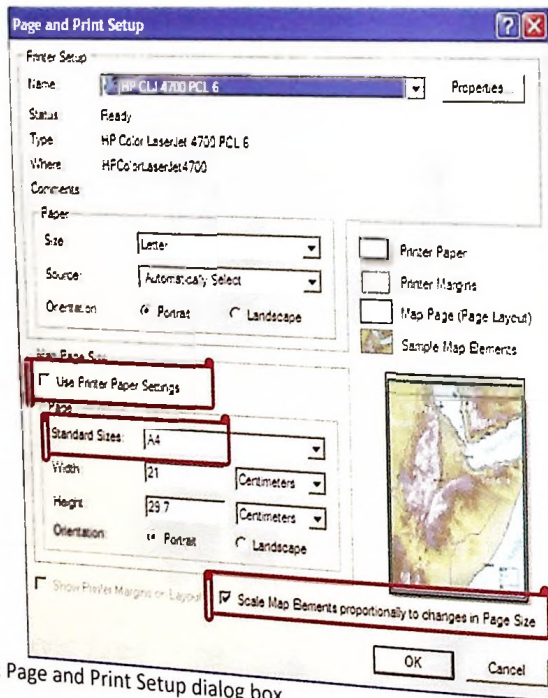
Page and Print Setup

Printer Setup

Name: HP CLJ 4700 PCL 6

Properties...

Status: Ready

Type: HP Color LaserJet 4700 PCL 6

Where: HPColorLaserJet4700

Comments

Paper

Size: Letter

Source: Automatically Select

Orientation: Portrait Landscape

Printer Paper

Printer Margins

Map Page (Page Layout)

Sample Map Elements

Map Page Size

Use Printer Paper Settings

Page

Standard Sizes: A4

Width: 21 Centimeters

Height: 29.7 Centimeters

Orientation: Portrait Landscape

Show Printer Margins on Layout

Scale Map Elements proportionally to changes in Page Size

OK

Cancel

Page and Print Setup dialog box